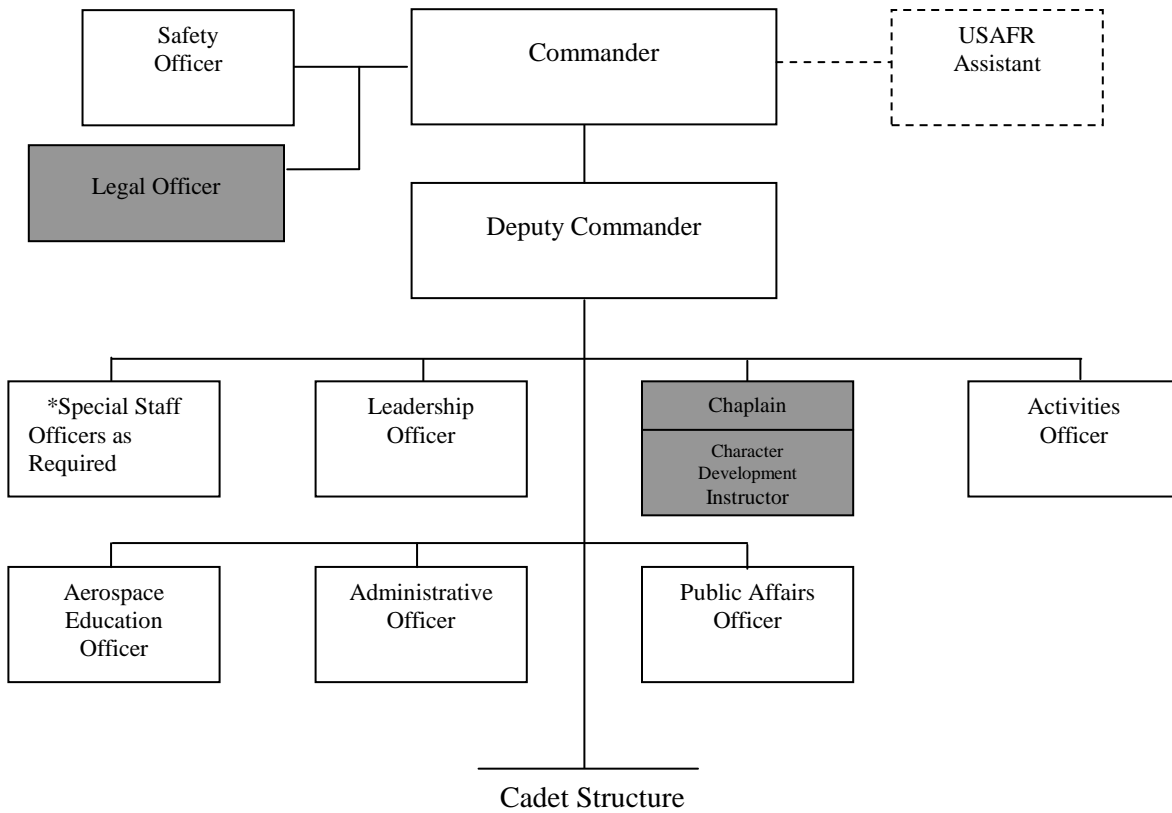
Safety Officer

Commander

USAFR Assistant

Legal Officer

Deputy Commander

*Special Staff Officers as Required

Leadership Officer

Chaplain

Character Development Instructor

Activities Officer

Aerospace Education Officer

Administrative Officer

Public Affairs Officer

Cadet Structure